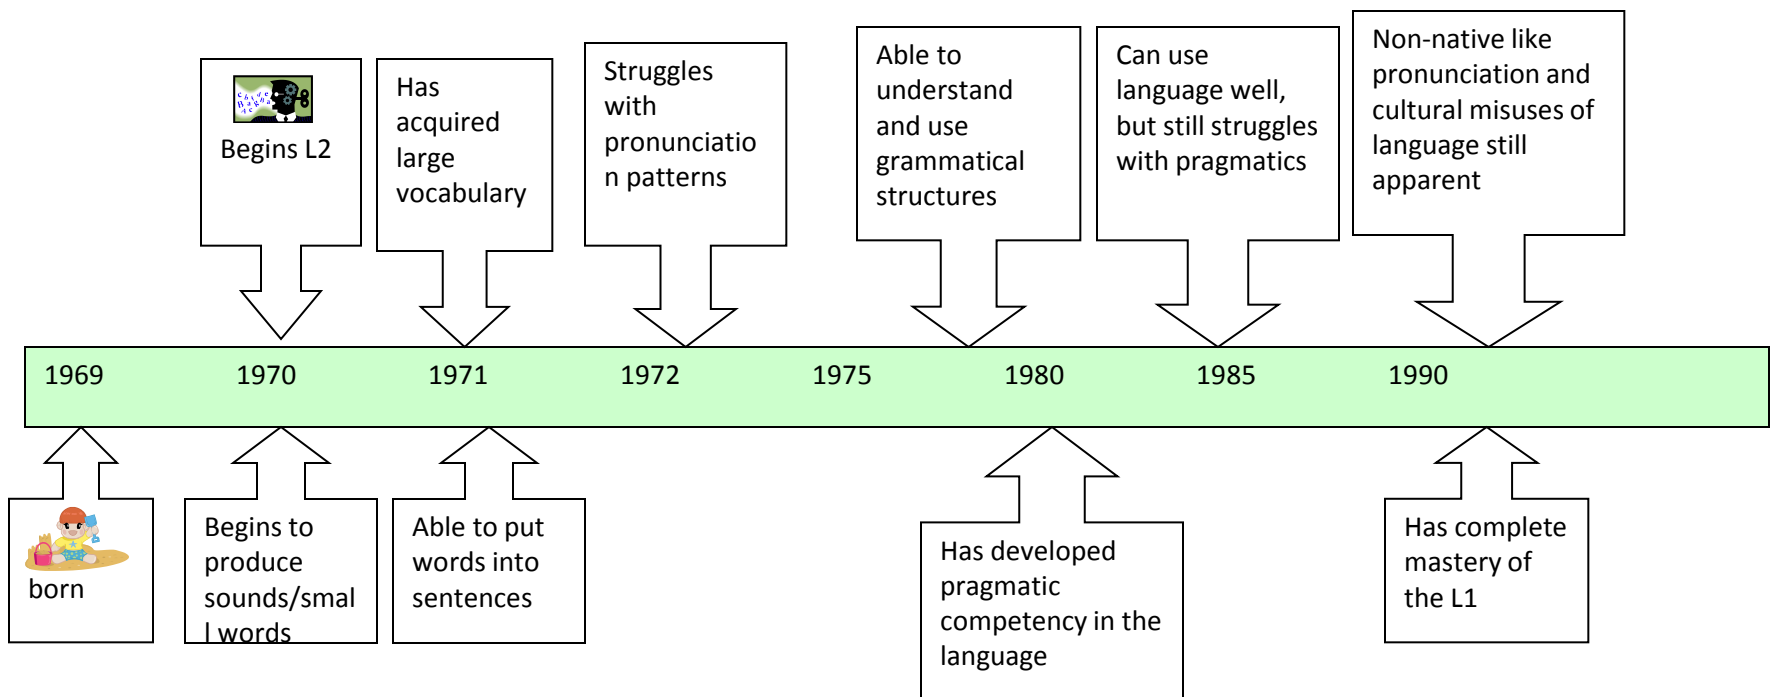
Begins L2

Has acquired large vocabulary

Struggles with pronunciation patterns

Able to understand and use grammatical structures

Can use language well, but still struggles with pragmatics

Non-native like pronunciation and cultural misuses of language still apparent

1969 1970 1971 1972 1975 1980 1985 1990

born

Begins to produce sounds/small words

Able to put words into sentences

Has developed pragmatic competency in the language

Has complete mastery of the L1